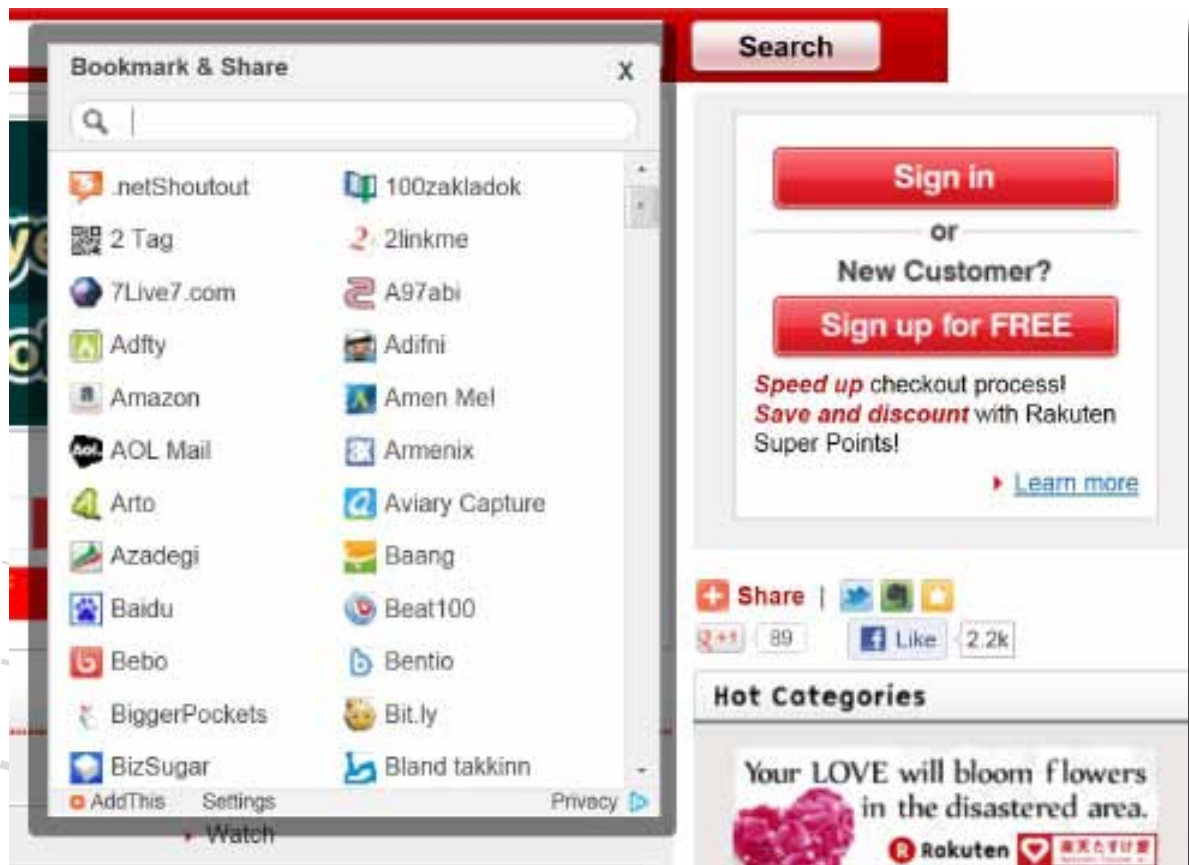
Bookmark & Share
X

.netShoutout
100zakladok
2 Tag
2linkme
7Live7.com
A97abi
Adfty
Adifni
Amazon
Amen Me!
AOL Mail
Armenix
Arto
Aviary Capture
Azadegi
Baang
Baidu
Beat100
Bebo
Bentio
BiggerPockets
Bit.ly
BizSugar
Bland takkinn

AddThis Settings Privacy

Watch

Search

Sign in
or
New Customer?
Sign up for FREE
Speed up checkout process!
Save and discount with Rakuten Super Points!
Learn more

Share |
89
Like 2.2k

Hot Categories

Your LOVE will bloom flowers in the disastered area.
Rakuten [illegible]